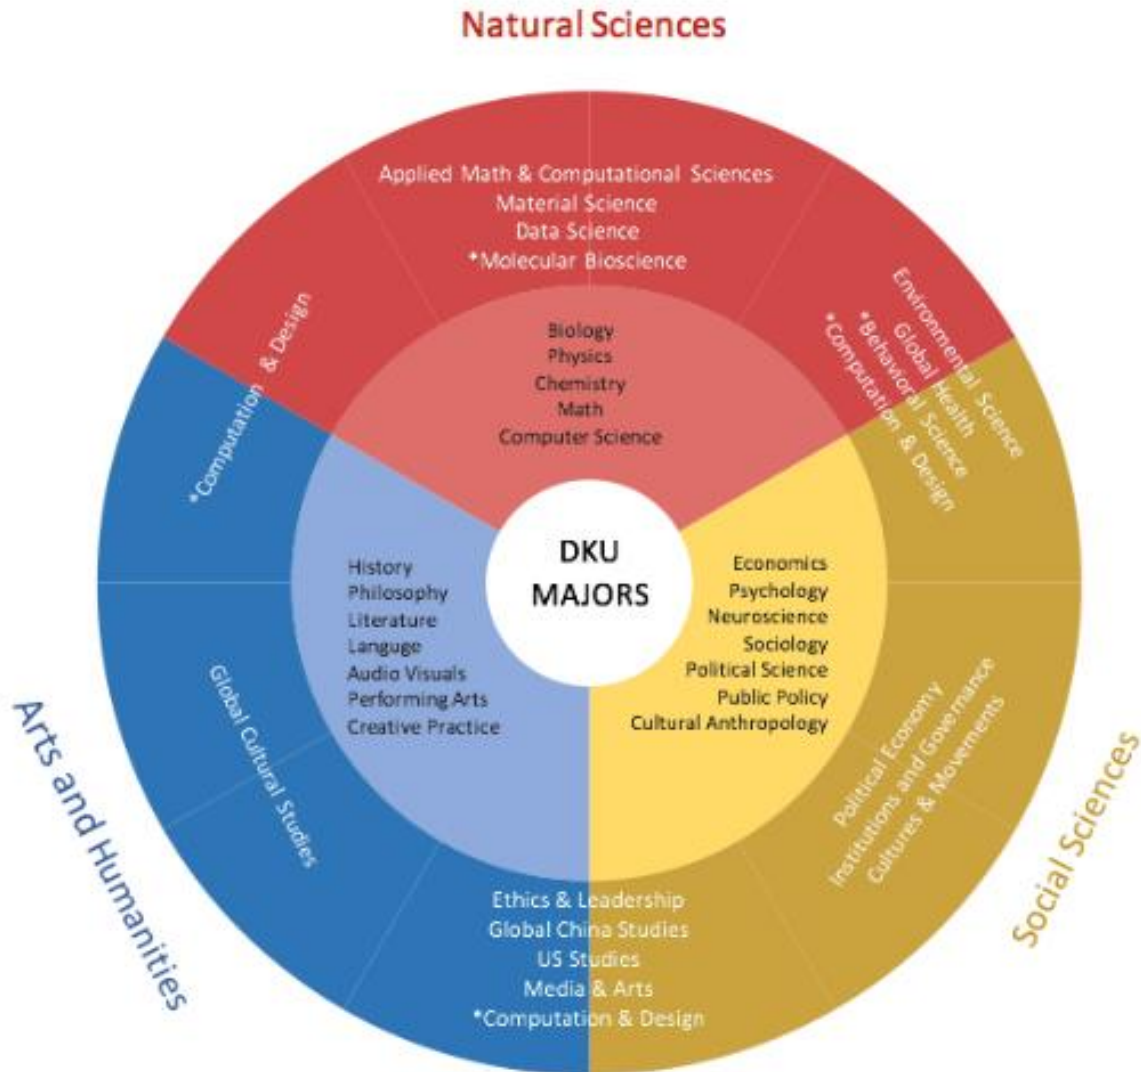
Natural Sciences

Applied Math & Computational Sciences
Material Science
Data Science
*Molecular Bioscience

*Computation & Design

Environmental Science
Global Health
*Behavioral Science
*Computation & Design

Biology
Physics
Chemistry
Math
Computer Science

DKU MAJORS

History
Philosophy
Literature
Languge
Audio Visuals
Performing Arts
Creative Practice

Economics
Psychology
Neuroscience
Sociology
Political Science
Public Policy
Cultural Anthropology

Global Cultural Studies

Political Economy
Institutions and Governance
Cultures & Movements

Ethics & Leadership
Global China Studies
US Studies
Media & Arts
*Computation & Design

Arts and Humanities

Social Sciences